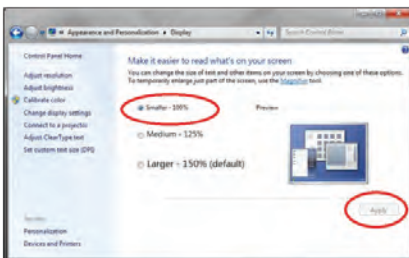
Appearance and Personalization ▸ Display

Search Control Panel

Control Panel Home

Adjust resolution

Adjust brightness

Calibrate color

Change display settings

Connect to a projector

Adjust ClearType text

Set custom text size (DPI)

Make it easier to read what's on your screen

You can change the size of text and other items on your screen by choosing one of these options. To temporarily enlarge just part of the screen, use the Magnifier tool.

Smaller - 100%

Preview

Medium - 125%

Larger - 150% (default)

Apply

See also

Personalization

Devices and Printers